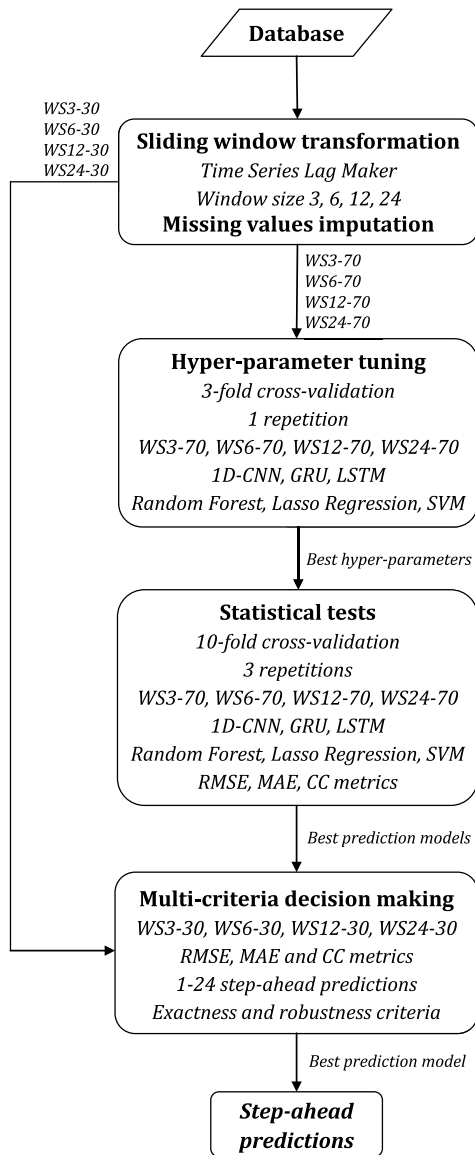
Database

WS3-30
WS6-30
WS12-30
WS24-30

Sliding window transformation
Time Series Lag Maker
Window size 3, 6, 12, 24
Missing values imputation

WS3-70
WS6-70
WS12-70
WS24-70

Hyper-parameter tuning
3-fold cross-validation
1 repetition
WS3-70, WS6-70, WS12-70, WS24-70
1D-CNN, GRU, LSTM
Random Forest, Lasso Regression, SVM

Best hyper-parameters

Statistical tests
10-fold cross-validation
3 repetitions
WS3-70, WS6-70, WS12-70, WS24-70
1D-CNN, GRU, LSTM
Random Forest, Lasso Regression, SVM
RMSE, MAE, CC metrics

Best prediction models

Multi-criteria decision making
WS3-30, WS6-30, WS12-30, WS24-30
RMSE, MAE and CC metrics
1-24 step-ahead predictions
Exactness and robustness criteria

Best prediction model

Step-ahead predictions